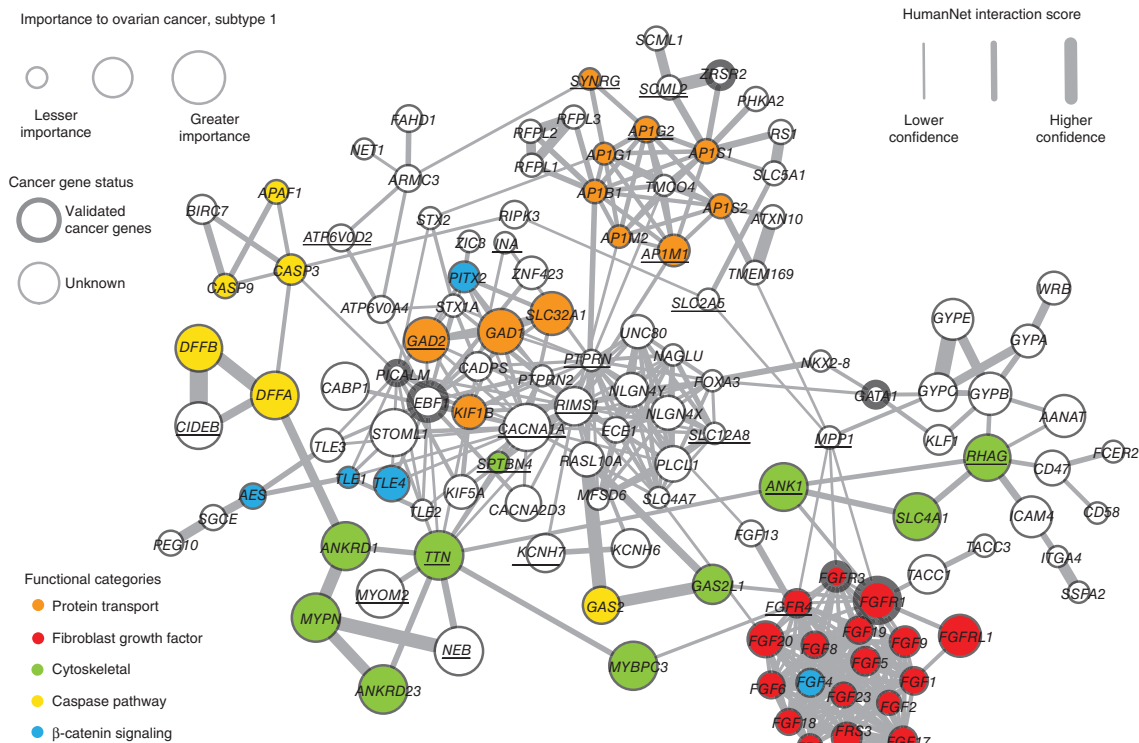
Importance to ovarian cancer, subtype 1

Lesser importance

Greater importance

HumanNet interaction score

Lower confidence

Higher confidence

Cancer gene status

Validated cancer genes

Unknown

Functional categories

Protein transport

Fibroblast growth factor

Cytoskeletal

Caspase pathway

β-catenin signaling

SCML1
SYNRG
SCML2
ZRSR2
PHKA2
FAHD1
RFPL2
RFPL3
AP1G2
RS1
NET1
RFPL1
AP1G1
AP1S1
SLC5A1
ARMC3
AP1B1
TMOD4
APAF1
STX2
RIPK3
AP1S2
ATXN10
BIRC7
ATP6V0D2
ZIC3
INA
AP1M2
AP1M1
CASP3
TMEM169
CASP9
PITX2
ZNF423
SLC2A5
ATP6V0A4
STX1A
SLC32A1
DFFB
GAD2
GAD1
UNC80
WRB
PICALM
CADPS
PTPRN
NAGLU
NKX2-8
GYPE
GYPA
DFFA
CABP1
EBF1
PTPRN2
NLGN4Y
FOXA3
GYPC
GYPB
KIF1B
RIMS1
NLGN4X
GATA1
AANAT
CIDEB
STOML1
CACNA1A
ECE1
SLC12A8
KLF1
TLE3
MPP1
RHAG
FCER2
SPTBN4
RASL10A
PLCL1
CD47
TLE1
TLE4
AES
KIF5A
MFSD6
SLC4A7
ANK1
TLE2
CACNA2D3
SLC4A1
CD58
SGCE
CAM4
REG10
ANKRD1
TTN
KCNH7
KCNH6
FGF13
TACC3
ITGA4
MYOM2
GAS2L1
FGFR3
TACC1
GAS2
FGFR4
FGFR1
SSFA2
MYPN
FGF19
FGF20
FGF9
FGFRL1
NEB
FGF8
FGF5
MYBPC3
FGF6
FGF4
FGF1
ANKRD23
FGF23
FGF2
FGF18
FRS3
FGF17